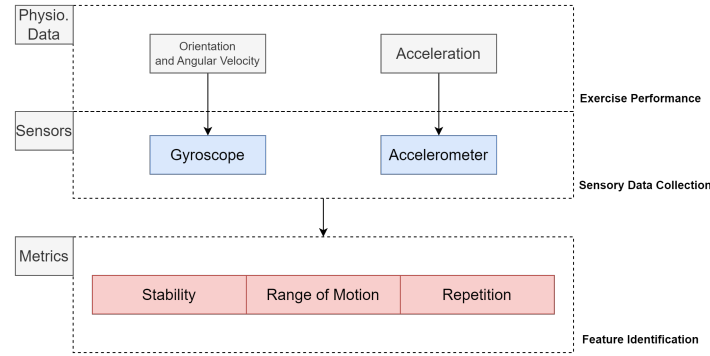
Physio. Data

Orientation and Angular Velocity

Acceleration

Exercise Performance

Sensors

Gyroscope

Accelerometer

Sensory Data Collection

Metrics

Stability

Range of Motion

Repetition

Feature Identification